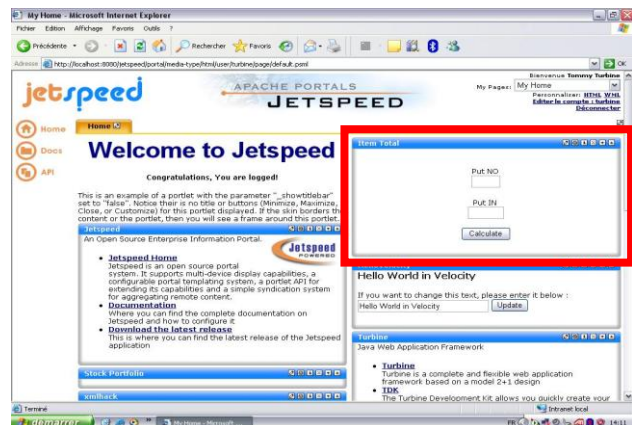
My Home - Microsoft Internet Explorer

Fichier Edition Affichage Favoris Outils ?

Précédente · Rechercher Favoris

Adresse http://localhost:8080/jetspeed/portal/media-type/html/user/turbine/page/default.psml OK

jetspeed

APACHE PORTALS
JETSPEED

Bienvenue Tommy Turbine
My Pages: My Home
Personnaliser: HTML WML
Editer le compte : turbine
Déconnecter

Home
Docs
API

Home

Welcome to Jetspeed

Congratulations, You are logged!

This is an example of a portlet with the parameter "_showtitlebar" set to "false". Notice their is no title or buttons (Minimize, Maximize, Close, or Customize) for this portlet displayed. If the skin borders the content or the portlet, then you will see a frame around this portlet.

Jetspeed

An Open Source Enterprise Information Portal.

Jetspeed POWERED

- **Jetspeed Home**
Jetspeed is an open source portal system. It supports multi-device display capabilities, a configurable portal templating system, a portlet API for extending its capabilities and a simple syndication system for aggregating remote content.
- **Documentation**
Where you can find the complete documentation on Jetspeed and how to configure it
- **Download the latest release**
This is where you can find the latest release of the Jetspeed application

Stock Portfolio

xmlhack

Item Total

Put NO

Put IN

Calculate

Hello World in Velocity

If you want to change this text, please enter it below :

Hello World in Velocity
Update

Turbine

Java Web Application Framework

- **Turbine**
Turbine is a complete and flexible web application framework based on a model 2+1 design
- **TDK**
The Turbine Development Kit allows you quickly create your

Terminé

Intranet local

démarrer

My Home - Microsoft

FR

19:11